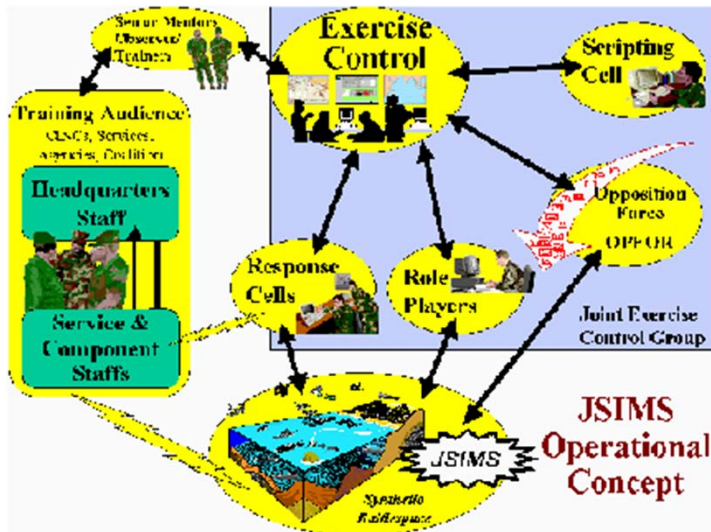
Senior Mentors Observers/ Trainers

Exercise Control

Scripting Cell

Training Audience
CINCs, Services, Agencies, Coalition

Headquarters Staff

Service & Component Staffs

Response Cells

Role Players

Opposition Force
OPFOR

Joint Exercise Control Group

JSIMS

Synthetic Battlespace

JSIMS Operational Concept